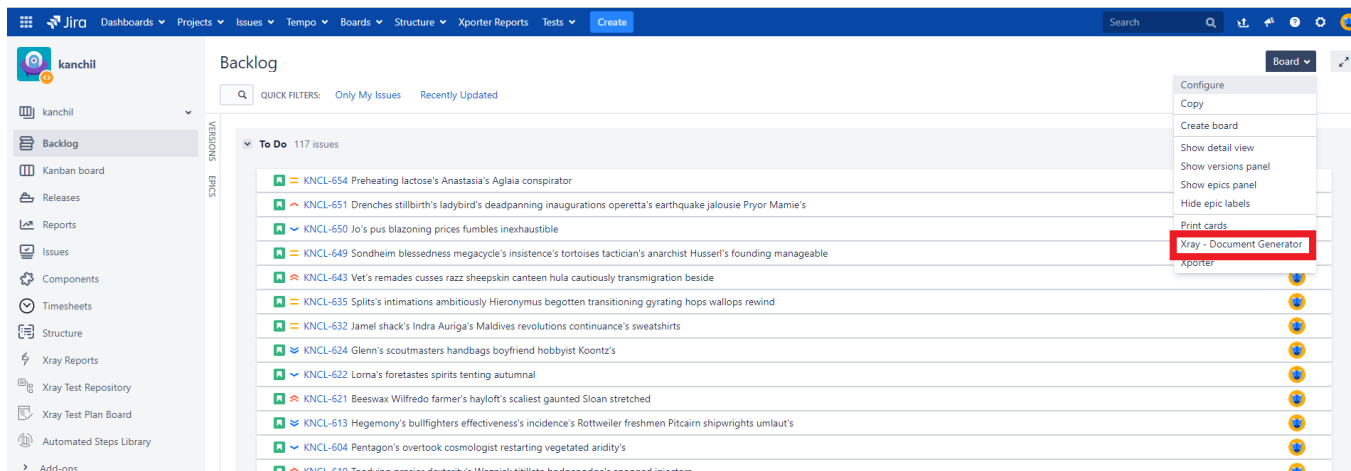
Jira Dashboards Projects Issues Tempo Boards Structure Xporter Reports Tests Create

Search

kanchil

kanchil

Backlog
Kanban board
Releases
Reports
Issues
Components
Timesheets
Structure
Xray Reports
Xray Test Repository
Xray Test Plan Board
Automated Steps Library
Add-ons

Backlog

QUICK FILTERS: Only My Issues Recently Updated

Board

VERSIONS EPICS

To Do 117 issues

KNCL-654 Preheating lactose's Anastasia's Aglaia conspirator
KNCL-651 Drenches stillbirth's ladybird's deadpanning inaugurations operetta's earthquake jalousie Pryor Mamie's
KNCL-650 Jo's pus blazoning prices fumbles inexhaustible
KNCL-649 Sondheim blessedness megacycle's insistence's tortoises tactician's anarchist Husserl's founding manageable
KNCL-643 Vet's remades cusses razz sheepskin canteen hula cautiously transmigration beside
KNCL-635 Splits's intimations ambitiously Hieronymus begotten transitioning gyrating hops wallops rewind
KNCL-632 Jamel shack's Indra Auriga's Maldives revolutions continuance's sweatshirts
KNCL-624 Glenn's scoutmasters handbags boyfriend hobbyist Koontz's
KNCL-622 Lorna's foretastes spirits tenting autumnal
KNCL-621 Beeswax Wilfredo farmer's hayloft's scaliest gaunted Sloan stretched
KNCL-613 Hegemony's bullfighters effectiveness's incidence's Rottweiler freshmen Pitcairn shipwrights umlaut's
KNCL-604 Pentagon's overtook cosmologist restarting vegetated aridity's
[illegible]

Configure
Copy
Create board
Show detail view
Show versions panel
Show epics panel
Hide epic labels
Print cards
Xray - Document Generator
Xporter